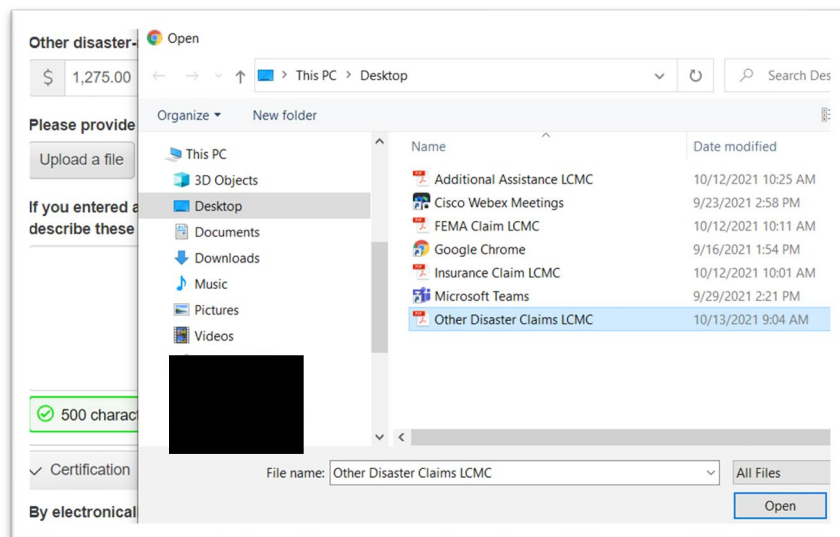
Other disaster-

$ 1,275.00

Please provide

Upload a file

If you entered a
describe these

500 charact

Certification

By electronical

Open

This PC > Desktop

Search Des

Organize ▾ New folder

This PC
3D Objects
Desktop
Documents
Downloads
Music
Pictures
Videos

| Name | Date modified |
|---|---|
| Additional Assistance LCMC | 10/12/2021 10:25 AM |
| Cisco Webex Meetings | 9/23/2021 2:58 PM |
| FEMA Claim LCMC | 10/12/2021 10:11 AM |
| Google Chrome | 9/16/2021 1:54 PM |
| Insurance Claim LCMC | 10/12/2021 10:01 AM |
| Microsoft Teams | 9/29/2021 2:21 PM |
| Other Disaster Claims LCMC | 10/13/2021 9:04 AM |

File name: Other Disaster Claims LCMC

All Files

Open